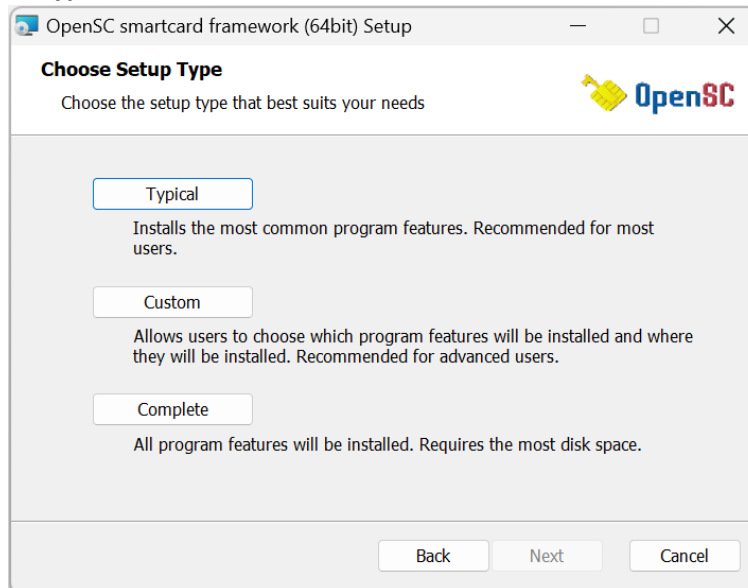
OpenSC smartcard framework (64bit) Setup

Choose Setup Type

Choose the setup type that best suits your needs

OpenSC

Typical

Installs the most common program features. Recommended for most users.

Custom

Allows users to choose which program features will be installed and where they will be installed. Recommended for advanced users.

Complete

All program features will be installed. Requires the most disk space.

Back

Next

Cancel